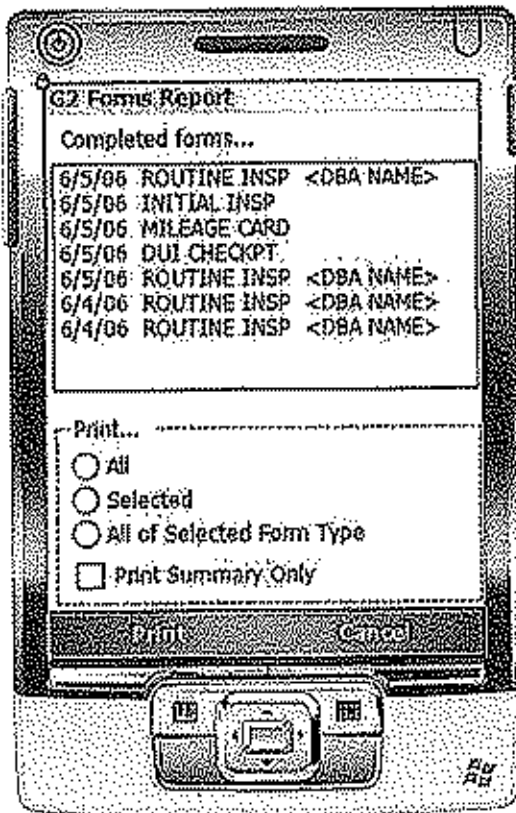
G2 Forms Report

Completed forms...

6/5/06 ROUTINE INSP <DBA NAME>
6/5/06 INITIAL INSP
6/5/06 MILEAGE CARD
6/5/06 DUI CHECKPT
6/5/06 ROUTINE INSP <DBA NAME>
6/4/06 ROUTINE INSP <DBA NAME>
6/4/06 ROUTINE INSP <DBA NAME>

Print...

All

Selected

All of Selected Form Type

Print Summary Only

Print

Cancel